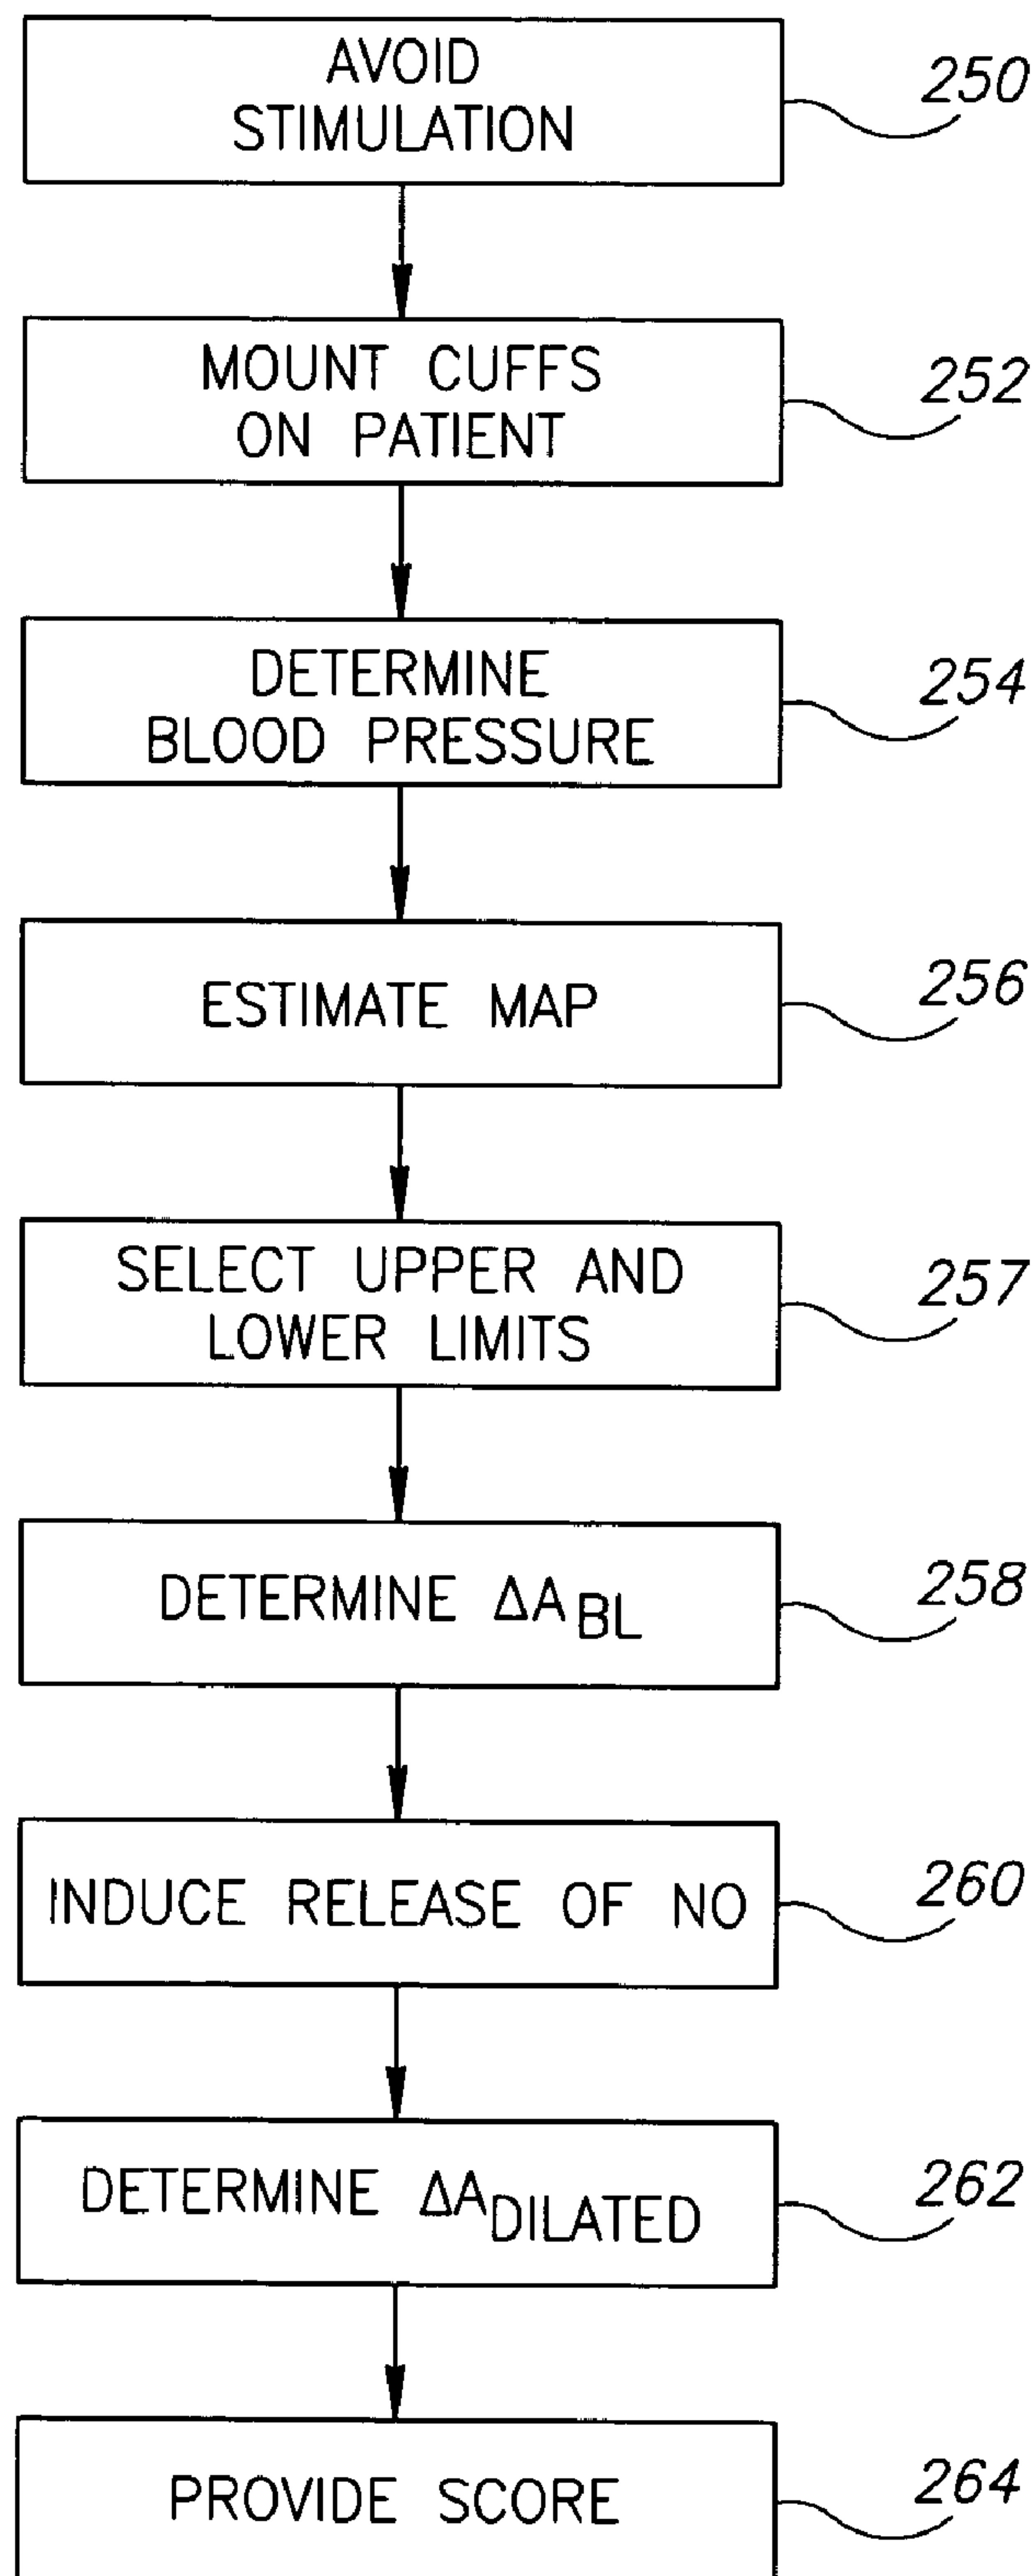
AVOID STIMULATION

250

MOUNT CUFFS ON PATIENT

252

DETERMINE BLOOD PRESSURE

254

ESTIMATE MAP

256

SELECT UPPER AND LOWER LIMITS

257

DETERMINE $\Delta A_{BL}$

258

INDUCE RELEASE OF NO

260

DETERMINE $\Delta A_{DILATED}$

262

PROVIDE SCORE

264